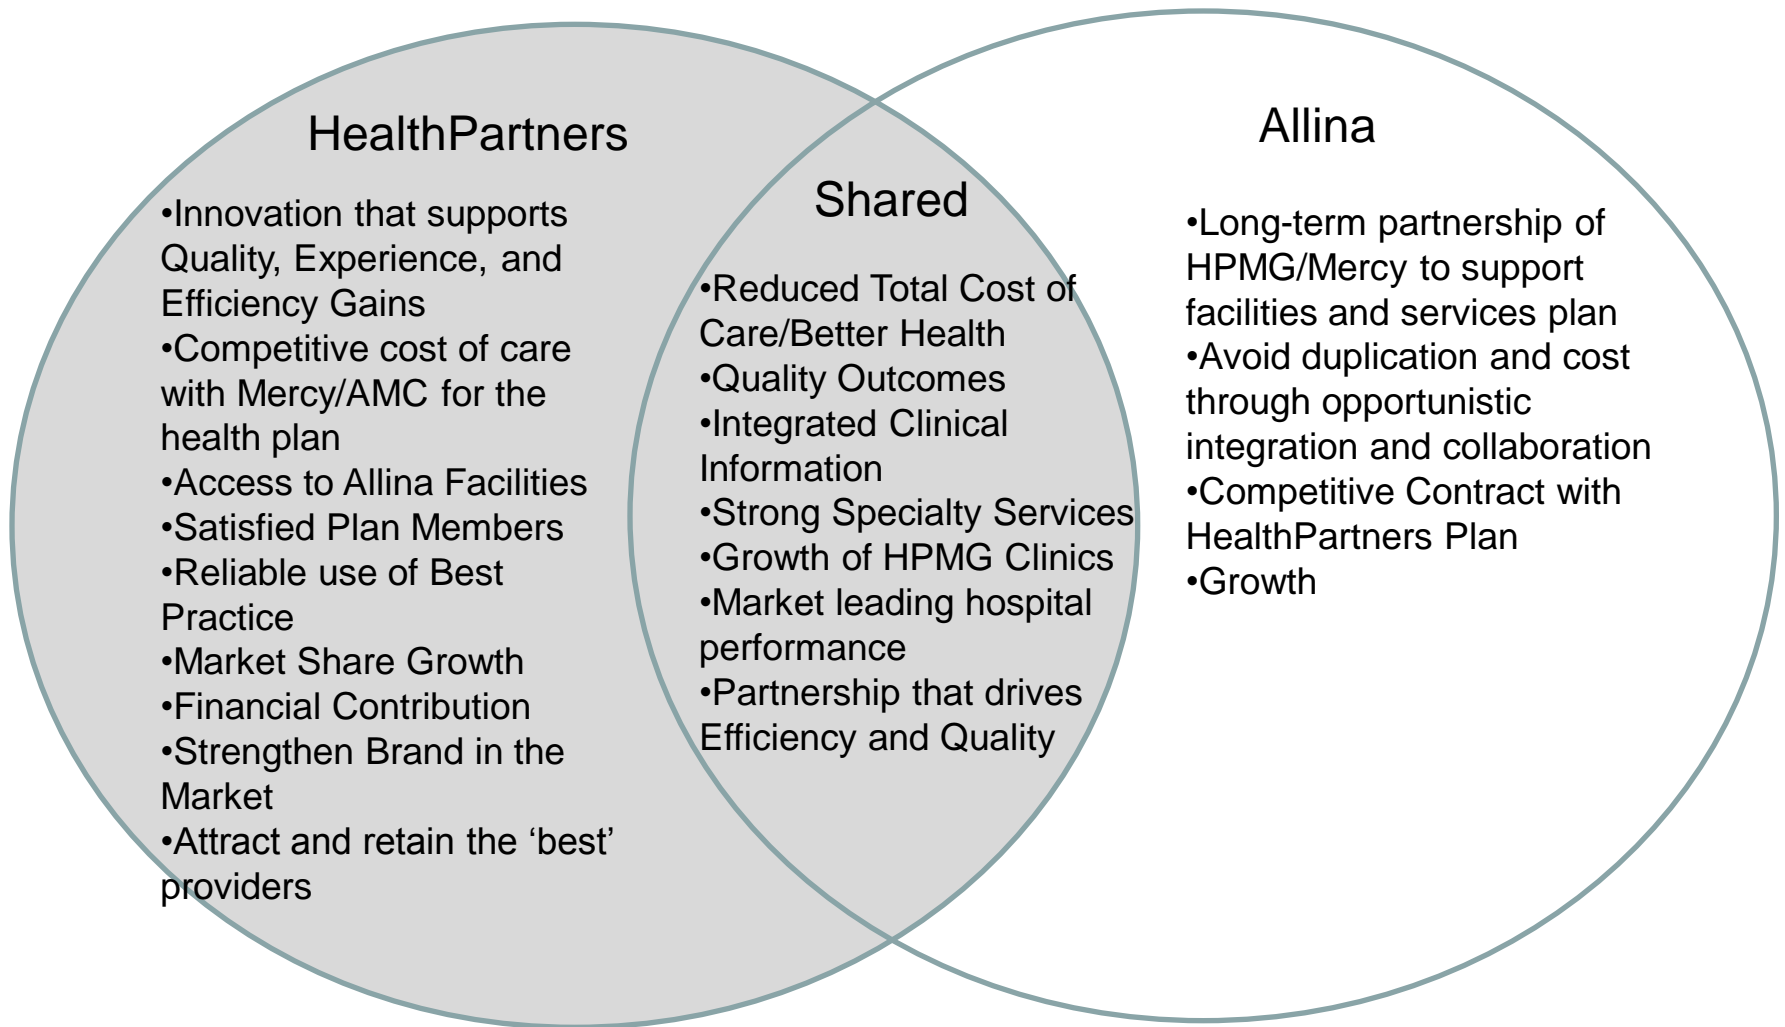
HealthPartners

•Innovation that supports Quality, Experience, and Efficiency Gains
•Competitive cost of care with Mercy/AMC for the health plan
•Access to Allina Facilities
•Satisfied Plan Members
•Reliable use of Best Practice
•Market Share Growth
•Financial Contribution
•Strengthen Brand in the Market
•Attract and retain the ‘best’ providers

Shared

•Reduced Total Cost of Care/Better Health
•Quality Outcomes
•Integrated Clinical Information
•Strong Specialty Services
•Growth of HPMG Clinics
•Market leading hospital performance
•Partnership that drives Efficiency and Quality

Allina

•Long-term partnership of HPMG/Mercy to support facilities and services plan
•Avoid duplication and cost through opportunistic integration and collaboration
•Competitive Contract with HealthPartners Plan
•Growth